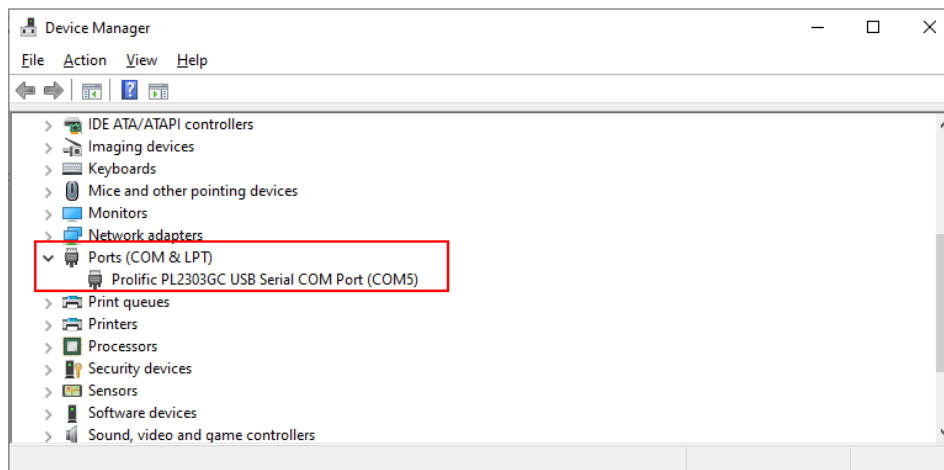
Device Manager

File Action View Help

IDE ATA/ATAPI controllers
Imaging devices
Keyboards
Mice and other pointing devices
Monitors
Network adapters
Ports (COM & LPT)
Prolific PL2303GC USB Serial COM Port (COM5)
Print queues
Printers
Processors
Security devices
Sensors
Software devices
Sound, video and game controllers